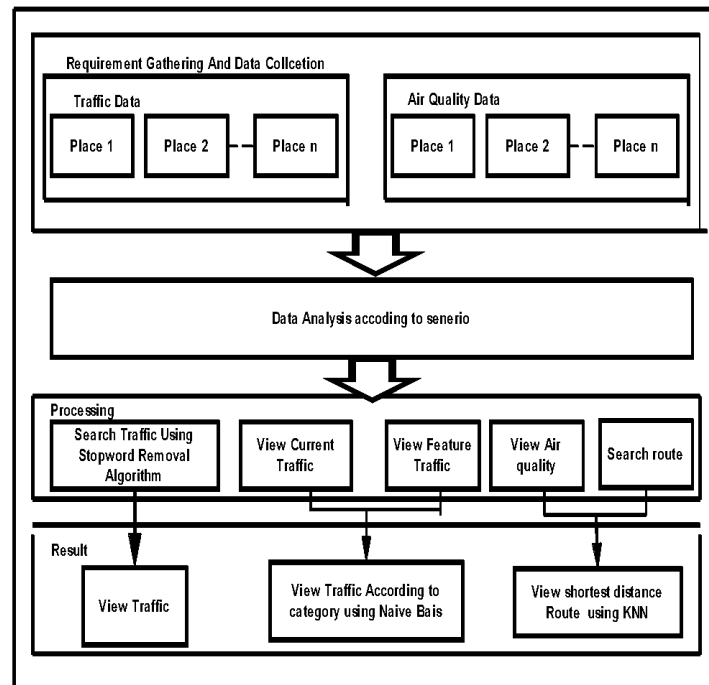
Requirement Gathering And Data Collcetion

Traffic Data

Place 1

Place 2

Place n

Air Quality Data

Place 1

Place 2

Place n

Data Analysis accoding to senerio

Processing

Search Traffic Using Stopword Removal Algorithm

View Current Traffic

View Feature Traffic

View Air quality

Search route

Result

View Traffic

View Traffic According to category using Naive Bais

View shortest distance Route using KNN